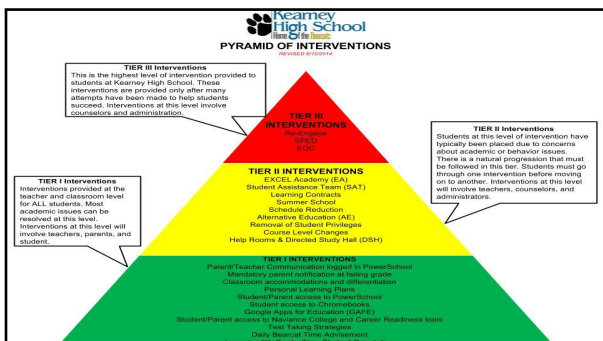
Kearney High School
Home of the Bearcats
PYRAMID OF INTERVENTIONS
REVISED 8/10/2014

TIER III Interventions
This is the highest level of intervention provided to students at Kearney High School. These interventions are provided only after many attempts have been made to help students succeed. Interventions at this level involve counselors and administration.

TIER III INTERVENTIONS
Re-Engage
SPED
EOC

TIER II Interventions
Students at this level of intervention have typically been placed due to concerns about academic or behavior issues. There is a natural progression that must be followed in this tier. Students must go through one intervention before moving on to another. Interventions at this level will involve teachers, counselors, and administrators.

TIER I Interventions
Interventions provided at the teacher and classroom level for ALL students. Most academic issues can be resolved at this level. Interventions at this level will involve teachers, parents, and student.

TIER II INTERVENTIONS
EXCEL Academy (EA)
Student Assistance Team (SAT)
Learning Contracts
Summer School
Schedule Reduction
Alternative Education (AE)
Removal of Student Privileges
Course Level Changes
Help Rooms & Directed Study Hall (DSH)

TIER I INTERVENTIONS
Parent/Teacher Communication logged in PowerSchool
Mandatory parent notification at failing grade
Classroom accommodations and differentiation
Personal Learning Plans
Student/Parent access to PowerSchool
Student access to Chromebooks
Google Apps for Education (GAFE)
Student/Parent access to Naviance College and Career Readiness tools
Test Taking Strategies
Daily Bearcat Time Advisement
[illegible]